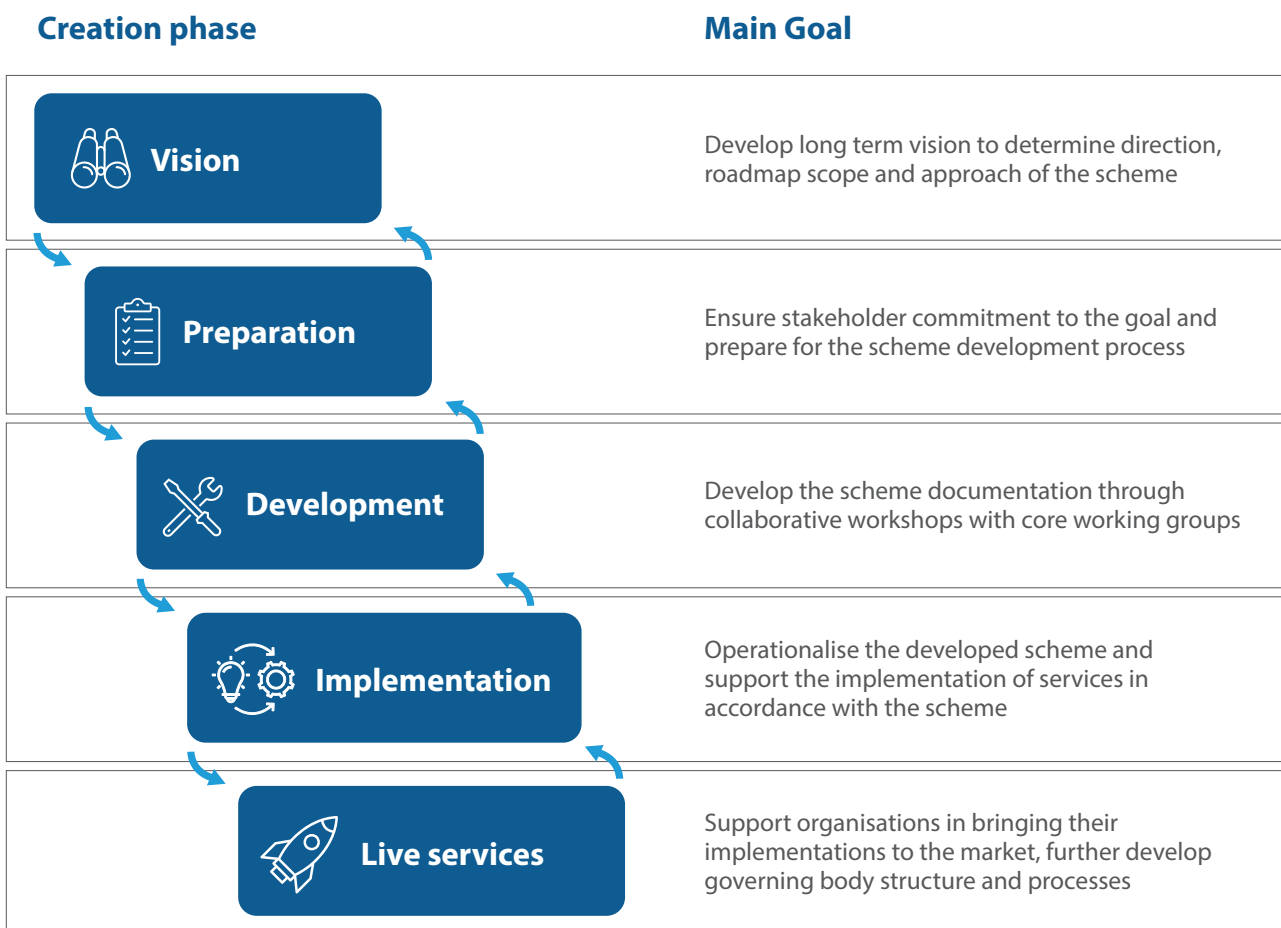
| Creation phase | Main Goal |
|---|---|
| Vision | Develop long term vision to determine direction, roadmap scope and approach of the scheme |
| Preparation | Ensure stakeholder commitment to the goal and prepare for the scheme development process |
| Development | Develop the scheme documentation through collaborative workshops with core working groups |
| Implementation | Operationalise the developed scheme and support the implementation of services in accordance with the scheme |
| Live services | Support organisations in bringing their implementations to the market, further develop governing body structure and processes |